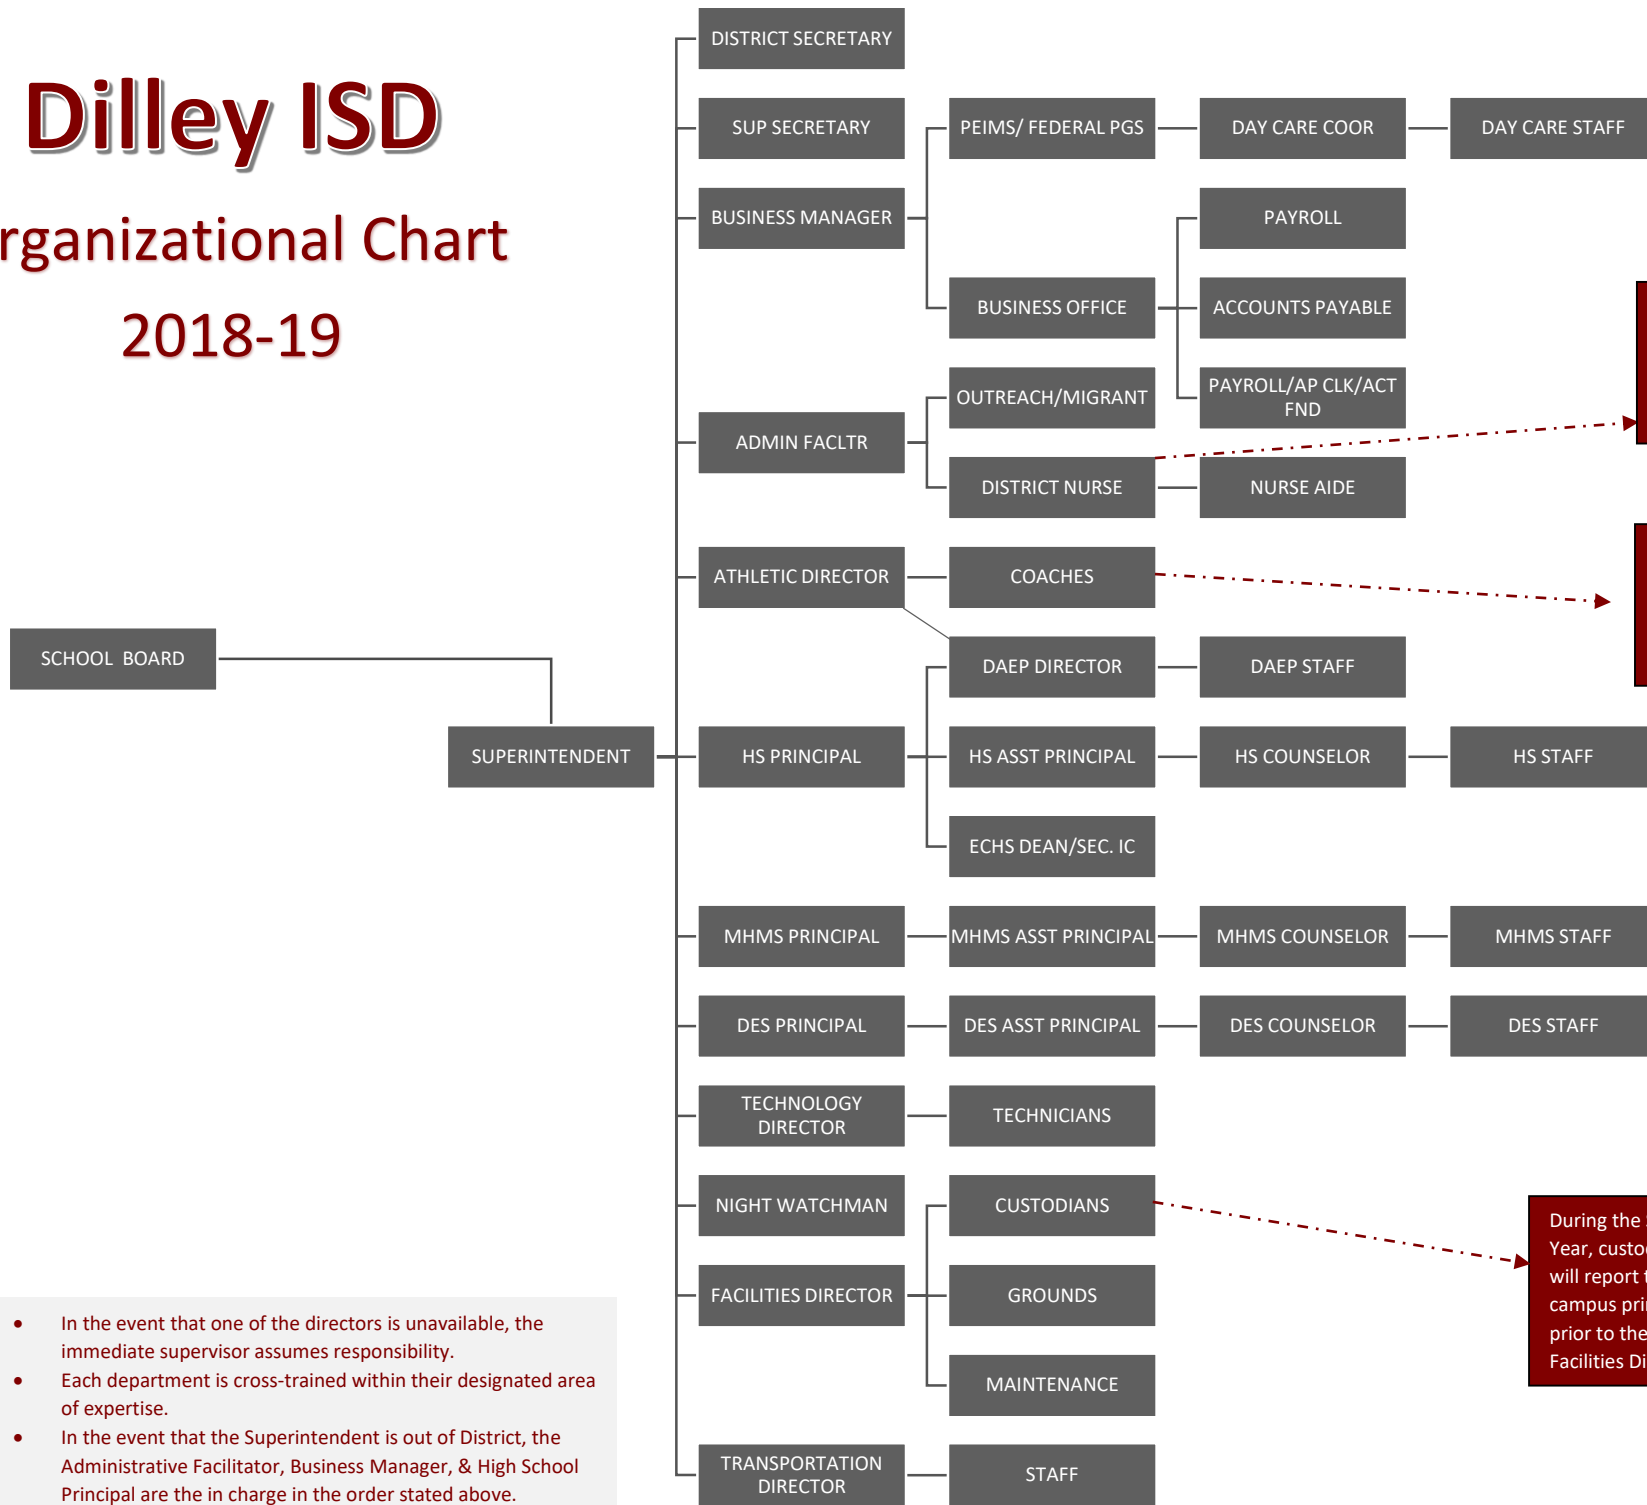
Dilley ISD

rganizational Chart

2018-19

DISTRICT SECRETARY

SUP SECRETARY

PEIMS/ FEDERAL PGS

DAY CARE COOR

DAY CARE STAFF

BUSINESS MANAGER

PAYROLL

BUSINESS OFFICE

ACCOUNTS PAYABLE

PAYROLL/AP CLK/ACT FND

OUTREACH/MIGRANT

ADMIN FACLTR

DISTRICT NURSE

NURSE AIDE

ATHLETIC DIRECTOR

COACHES

SCHOOL BOARD

DAEP DIRECTOR

DAEP STAFF

SUPERINTENDENT

HS PRINCIPAL

HS ASST PRINCIPAL

HS COUNSELOR

HS STAFF

ECHS DEAN/SEC. IC

MHMS PRINCIPAL

MHMS ASST PRINCIPAL

MHMS COUNSELOR

MHMS STAFF

DES PRINCIPAL

DES ASST PRINCIPAL

DES COUNSELOR

DES STAFF

TECHNOLOGY DIRECTOR

TECHNICIANS

NIGHT WATCHMAN

CUSTODIANS

During the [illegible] Year, custo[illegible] will report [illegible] campus pri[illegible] prior to the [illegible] Facilities Di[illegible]

FACILITIES DIRECTOR

GROUNDS

MAINTENANCE

TRANSPORTATION DIRECTOR

STAFF

• In the event that one of the directors is unavailable, the immediate supervisor assumes responsibility.
• Each department is cross-trained within their designated area of expertise.
• In the event that the Superintendent is out of District, the Administrative Facilitator, Business Manager, & High School Principal are the in charge in the order stated above.